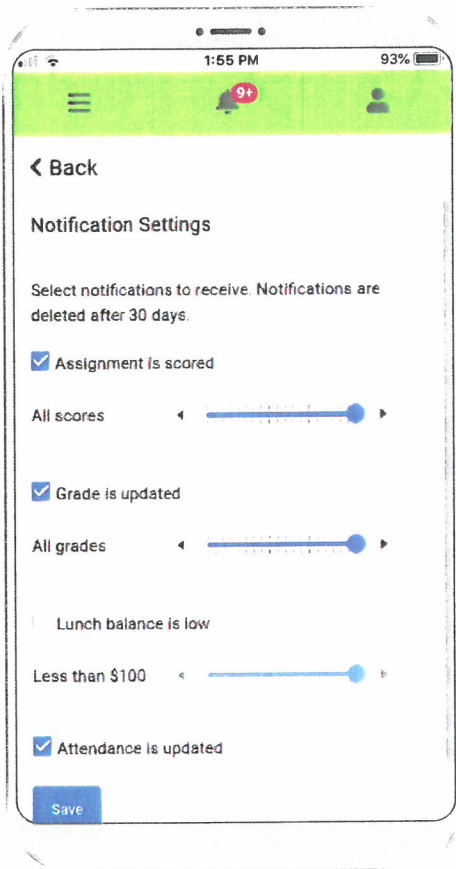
1:55 PM

93%

9+

< Back

Notification Settings

Select notifications to receive. Notifications are deleted after 30 days.

Assignment is scored

All scores

Grade is updated

All grades

Lunch balance is low

Less than $100

Attendance is updated

Save